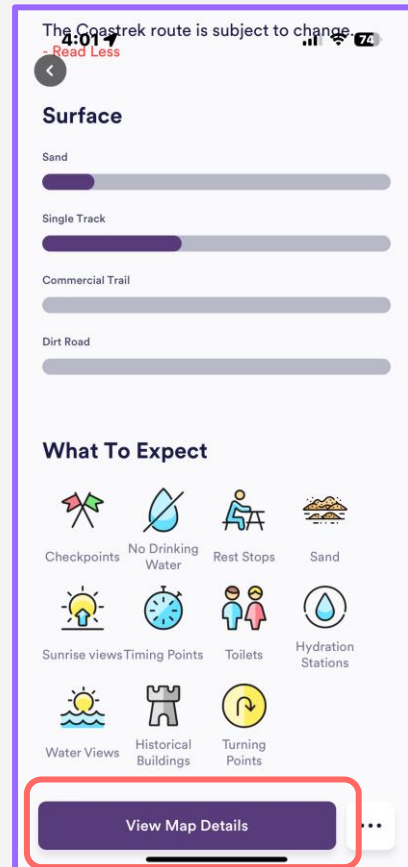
4:01 74

The Coastrek route is subject to change.

- Read Less

Surface

Sand

Single Track

Commercial Trail

Dirt Road

What To Expect

Checkpoints

No Drinking Water

Rest Stops

Sand

Sunrise views

Timing Points

Toilets

Hydration Stations

Water Views

Historical Buildings

Turning Points

View Map Details

...